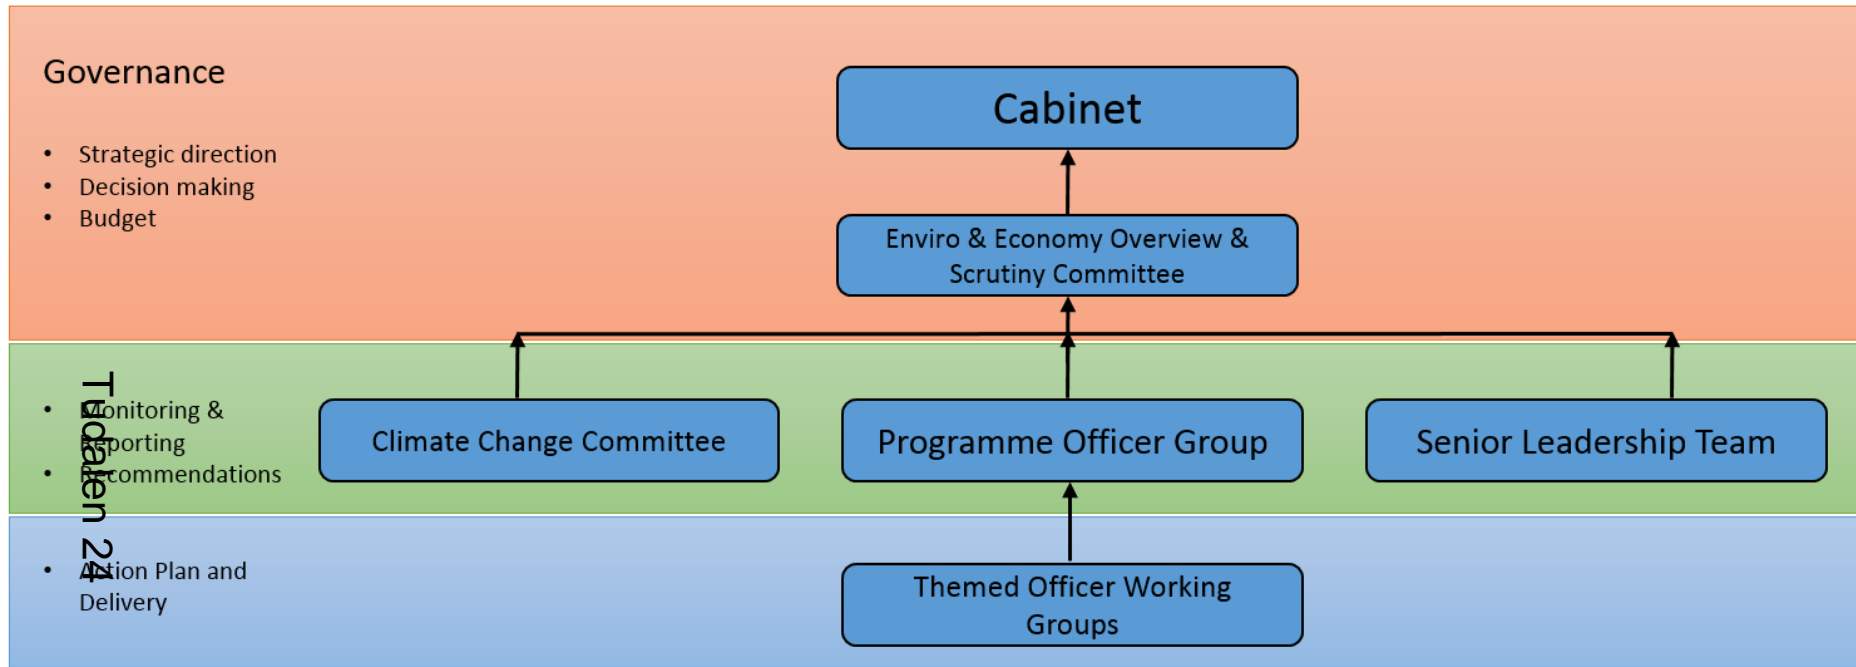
Governance

- Strategic direction
- Decision making
- Budget

Cabinet

Enviro & Economy Overview & Scrutiny Committee

- Monitoring & Reporting
- Recommendations

Climate Change Committee

Programme Officer Group

Senior Leadership Team

- Action Plan and Delivery

Themed Officer Working Groups

Tudalen 24